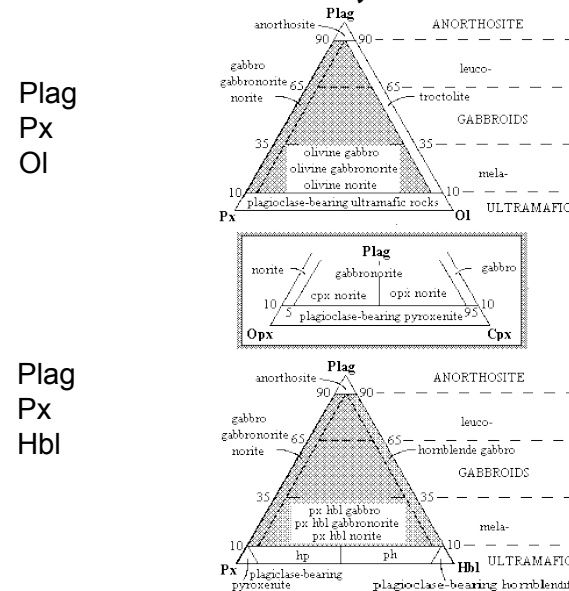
Plag
Px
Ol

Plag
anorthosite
90
90
ANORTHOSITE
gabbro
gabbronorite
norite
65
leuco-
65
troctolite
GABBROIDS
35
35
olivine gabbro
olivine gabbronorite
olivine norite
mela-
10
10
plagioclase-bearing ultramafic rocks
Px
Ol
ULTRAMAFIC

Plag
norite
gabbronorite
gabbro
10
cpx norite
opx norite
10
5
plagioclase-bearing pyroxenite
95
Opx
Cpx

Plag
Px
Hbl

Plag
anorthosite
90
90
ANORTHOSITE
gabbro
gabbronorite
norite
65
leuco-
65
hornblende gabbro
GABBROIDS
35
35
px hbl gabbro
px hbl gabbronorite
px hbl norite
mela-
10
10
hp
ph
Px
Hbl
ULTRAMAFIC
plagioclase-bearing pyroxenite
plagioclase-bearing hornblendit